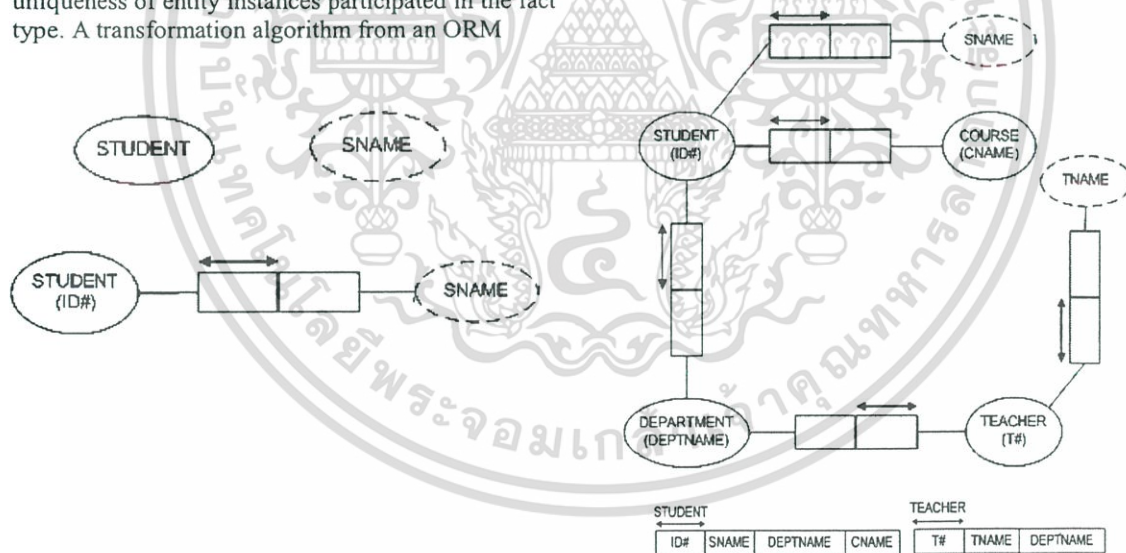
uniqueness of entity instances participated in the fact type. A transformation algorithm from an ORM

SNAME

STUDENT

SNAME

STUDENT (ID#)

COURSE (CNAME)

TNAME

STUDENT (ID#)

SNAME

DEPARTMENT (DEPTNAME)

TEACHER (T#)

STUDENT

| ID# | SNAME | DEPTNAME | CNAME |
|---|---|---|---|

TEACHER

| T# | TNAME | DEPTNAME |
|---|---|---|